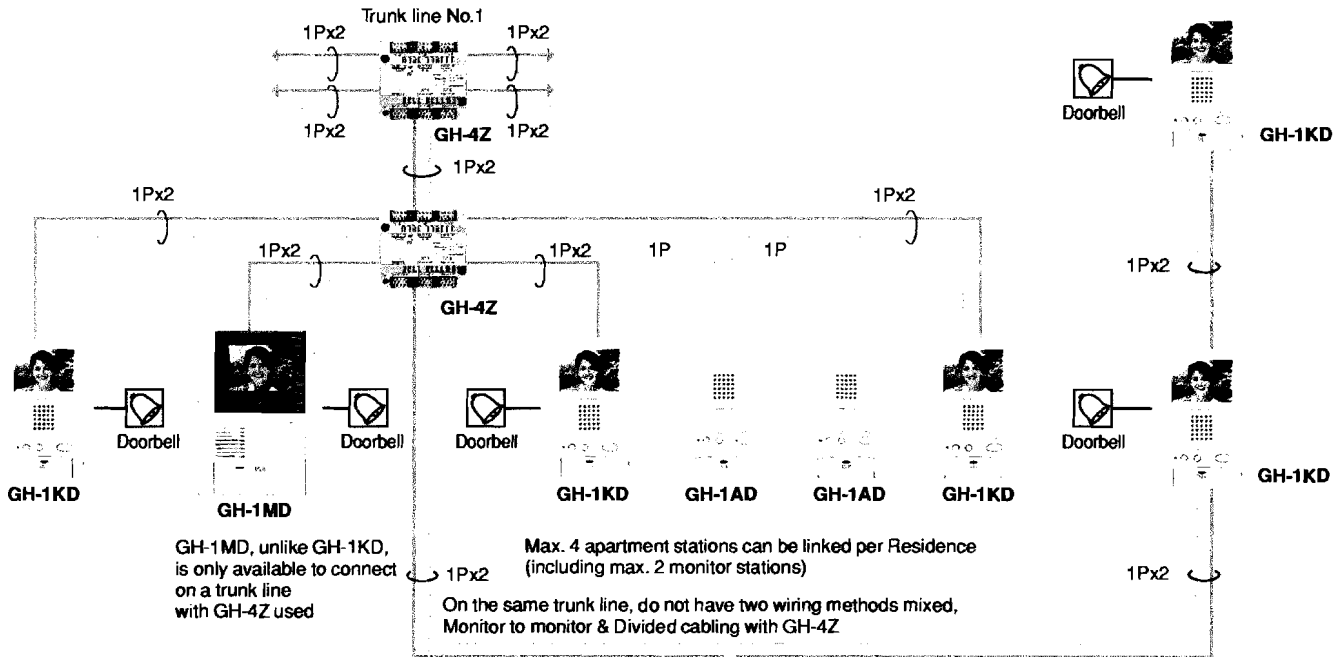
Trunk line No.1

1Px2
1Px2
1Px2
1Px2
GH-4Z
1Px2

Doorbell
GH-1KD

1Px2
1Px2
1Px2
1Px2
1P
1P
GH-4Z

1Px2

Doorbell
Doorbell
Doorbell
Doorbell
GH-1KD
GH-1MD
GH-1KD
GH-1AD
GH-1AD
GH-1KD
GH-1KD

GH-1MD, unlike GH-1KD, is only available to connect on a trunk line with GH-4Z used

1Px2

Max. 4 apartment stations can be linked per Residence (including max. 2 monitor stations)

1Px2

On the same trunk line, do not have two wiring methods mixed, Monitor to monitor & Divided cabling with GH-4Z